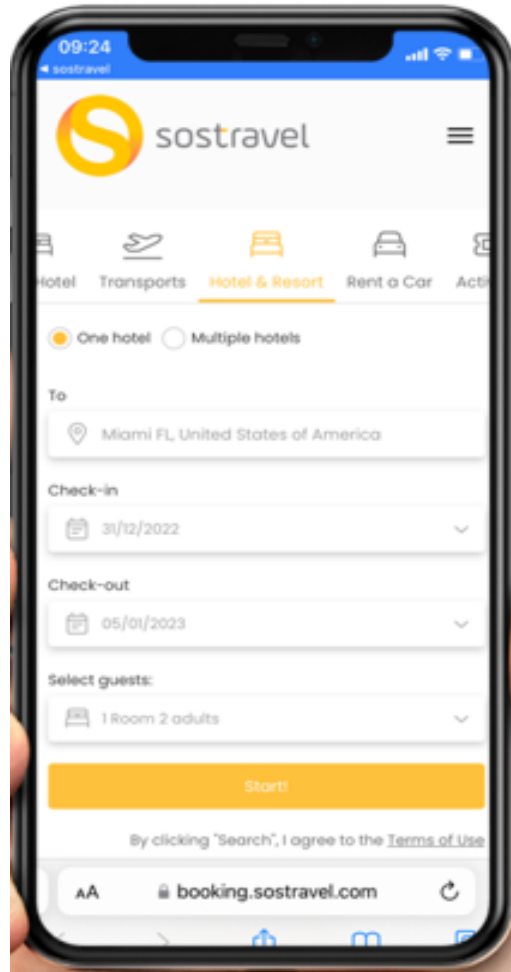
09:24
◂ sostravel

sostravel

Hotel Transports Hotel & Resort Rent a Car Acti

One hotel Multiple hotels

To
Miami FL, United States of America

Check-in
31/12/2022

Check-out
05/01/2023

Select guests:
1 Room 2 adults

Start!

By clicking "Search", I agree to the Terms of Use

AA booking.sostravel.com